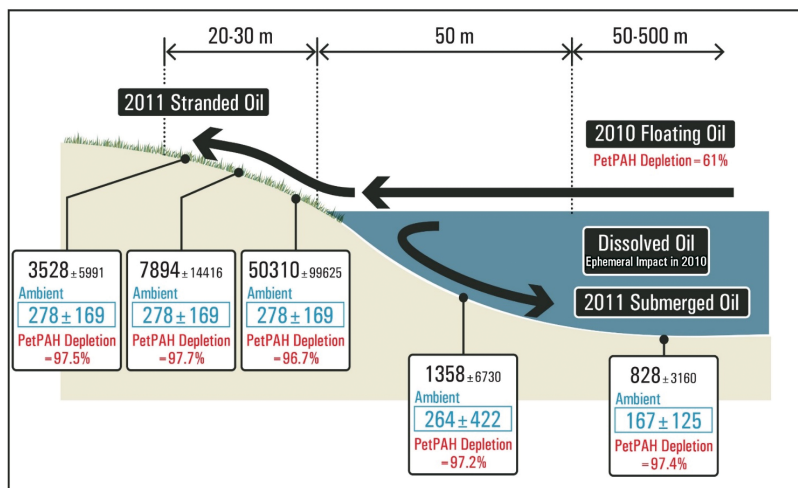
20-30 m
50 m
50-500 m

2011 Stranded Oil

2010 Floating Oil
PetPAH Depletion = 61%

Dissolved Oil
Ephemeral Impact in 2010

2011 Submerged Oil

$3528_{\pm 5991}$
Ambient
$278 \pm 169$
PetPAH Depletion = 97.5%

$7894_{\pm 14416}$
Ambient
$278 \pm 169$
PetPAH Depletion = 97.7%

$50310_{\pm 99625}$
Ambient
$278 \pm 169$
PetPAH Depletion = 96.7%

$1358_{\pm 6730}$
Ambient
$264 \pm 422$
PetPAH Depletion = 97.2%

$828_{\pm 3160}$
Ambient
$167 \pm 125$
PetPAH Depletion = 97.4%